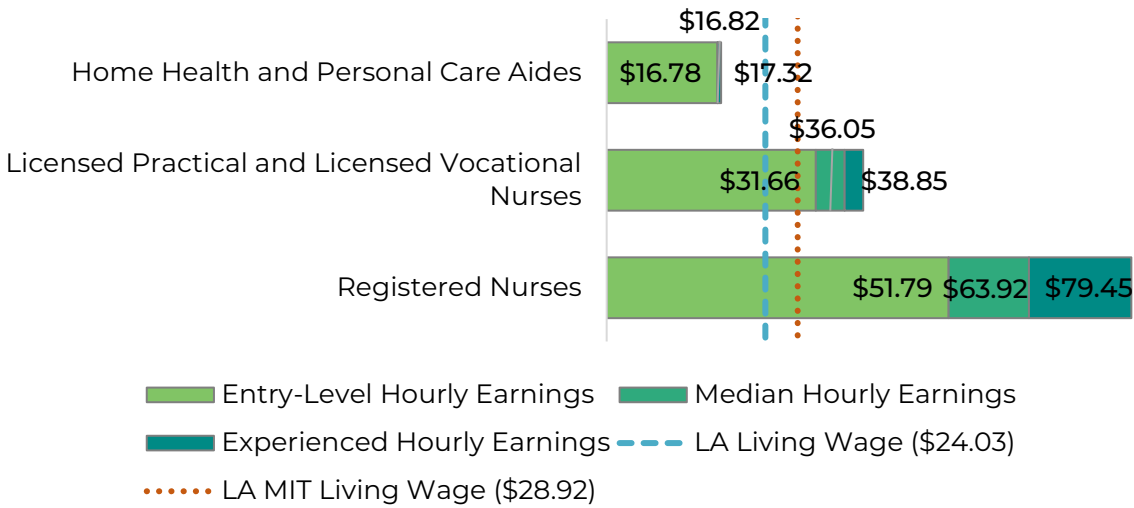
$16.82

Home Health and Personal Care Aides $16.78 $17.32

$36.05

Licensed Practical and Licensed Vocational Nurses $31.66 $38.85

Registered Nurses $51.79 $63.92 $79.45

Entry-Level Hourly Earnings
Median Hourly Earnings
Experienced Hourly Earnings
LA Living Wage ($24.03)
LA MIT Living Wage ($28.92)